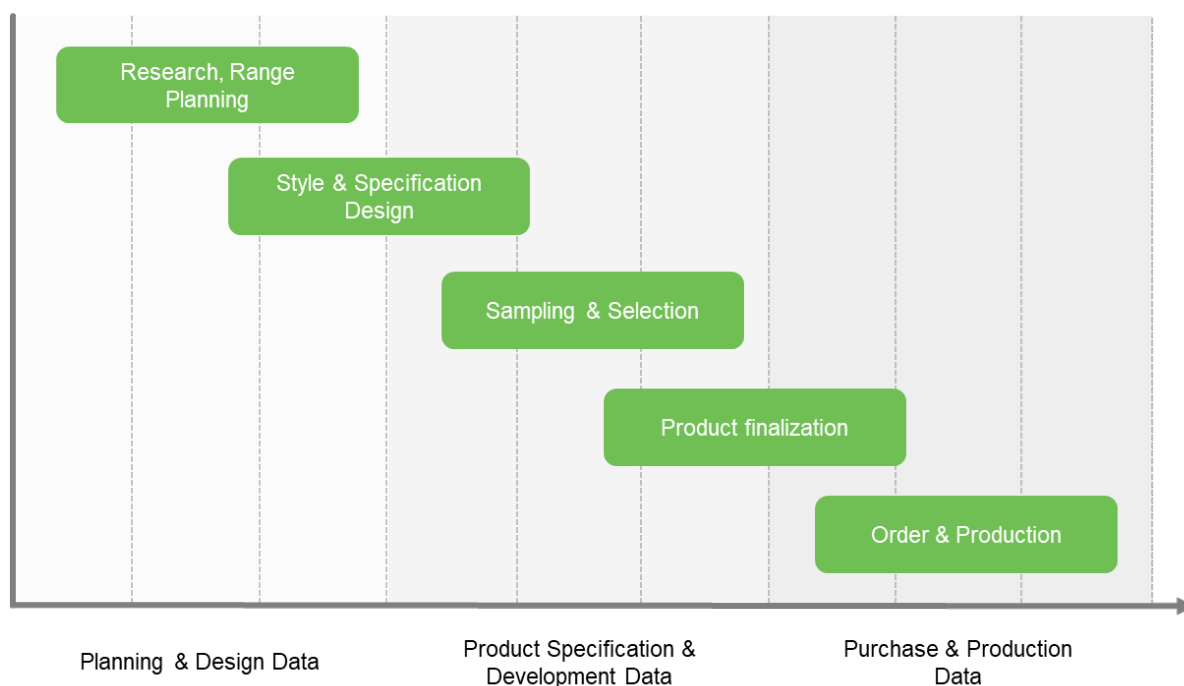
Research, Range Planning

Style & Specification Design

Sampling & Selection

Product finalization

Order & Production

Planning & Design Data

Product Specification & Development Data

Purchase & Production Data